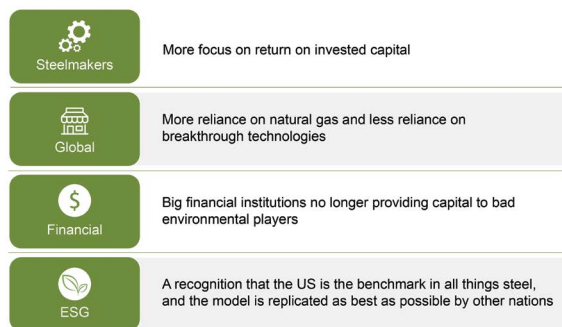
Steelmakers
More focus on return on invested capital

Global
More reliance on natural gas and less reliance on breakthrough technologies

$
Financial
Big financial institutions no longer providing capital to bad environmental players

ESG
A recognition that the US is the benchmark in all things steel, and the model is replicated as best as possible by other nations